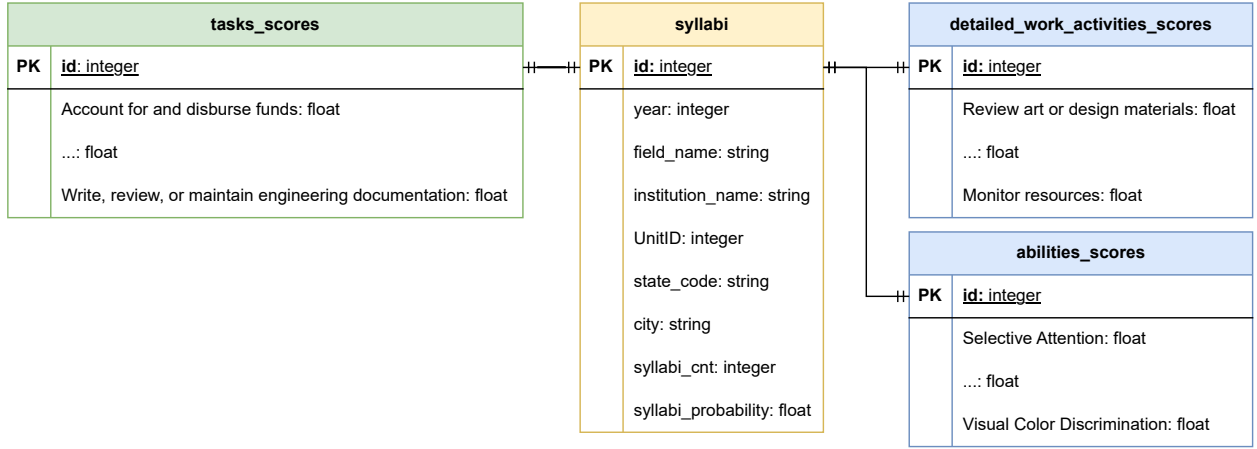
tasks_scores

PK | id: integer

Account for and disburse funds: float

...: float

Write, review, or maintain engineering documentation: float

syllabi

PK | id: integer

year: integer

field_name: string

institution_name: string

UnitID: integer

state_code: string

city: string

syllabi_cnt: integer

syllabi_probability: float

detailed_work_activities_scores

PK | id: integer

Review art or design materials: float

...: float

Monitor resources: float

abilities_scores

PK | id: integer

Selective Attention: float

...: float

Visual Color Discrimination: float